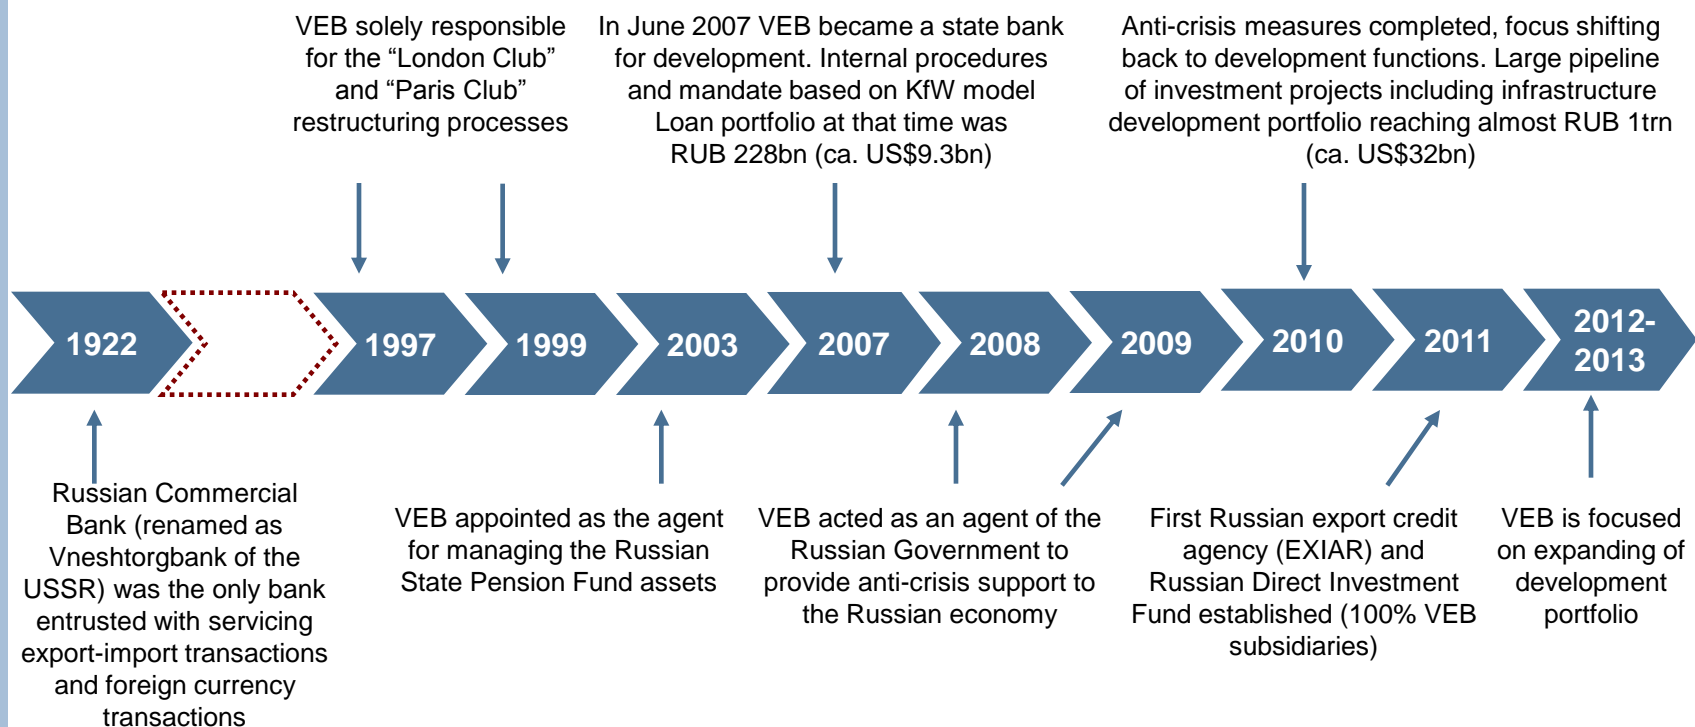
VEB solely responsible for the “London Club” and “Paris Club” restructuring processes

In June 2007 VEB became a state bank for development. Internal procedures and mandate based on KfW model Loan portfolio at that time was RUB 228bn (ca. US$9.3bn)

Anti-crisis measures completed, focus shifting back to development functions. Large pipeline of investment projects including infrastructure development portfolio reaching almost RUB 1trn (ca. US$32bn)

1922

1997

1999

2003

2007

2008

2009

2010

2011

2012-2013

Russian Commercial Bank (renamed as Vneshtorgbank of the USSR) was the only bank entrusted with servicing export-import transactions and foreign currency transactions

VEB appointed as the agent for managing the Russian State Pension Fund assets

VEB acted as an agent of the Russian Government to provide anti-crisis support to the Russian economy

First Russian export credit agency (EXIAR) and Russian Direct Investment Fund established (100% VEB subsidiaries)

VEB is focused on expanding of development portfolio